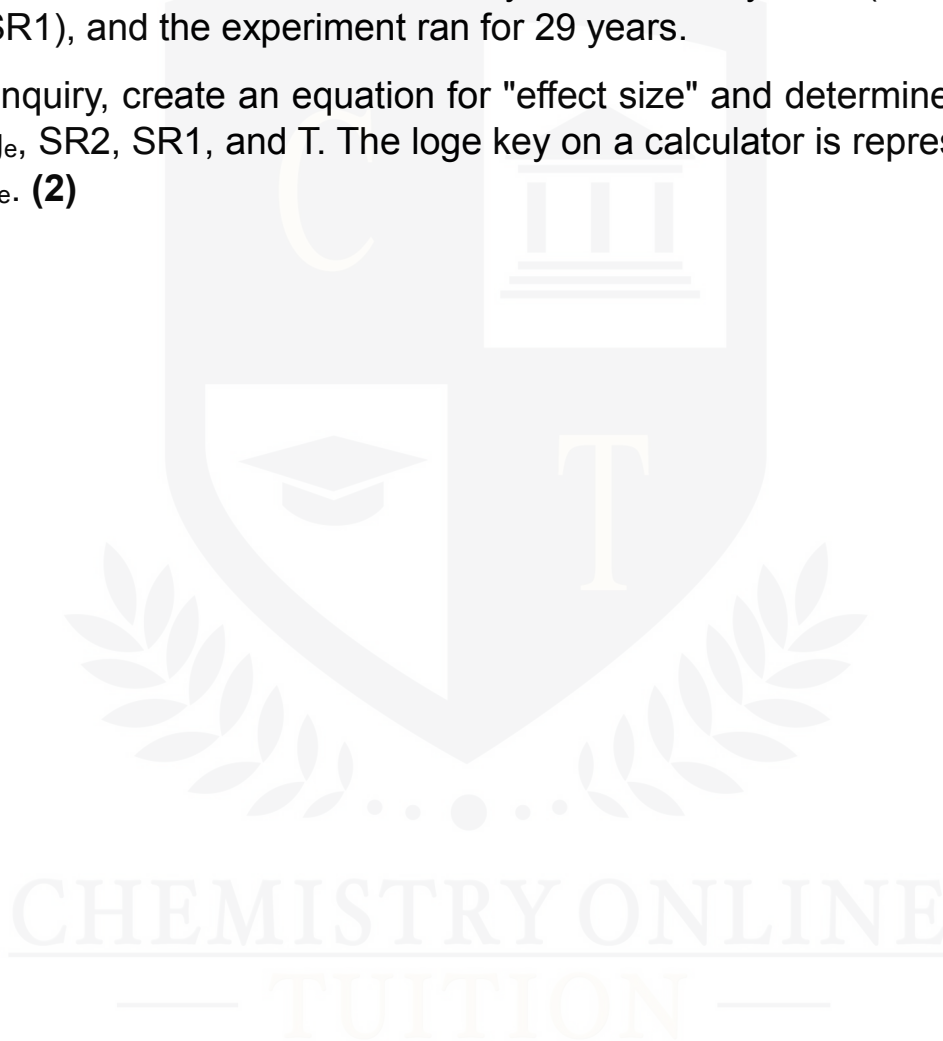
SR1), and the experiment ran for 29 years.

nquiry, create an equation for "effect size" and determine $_{le}$, SR2, SR1, and T. The loge key on a calculator is repres $_{e}$. **(2)**

C T

CHEMISTRY ONLINE
— TUITION —